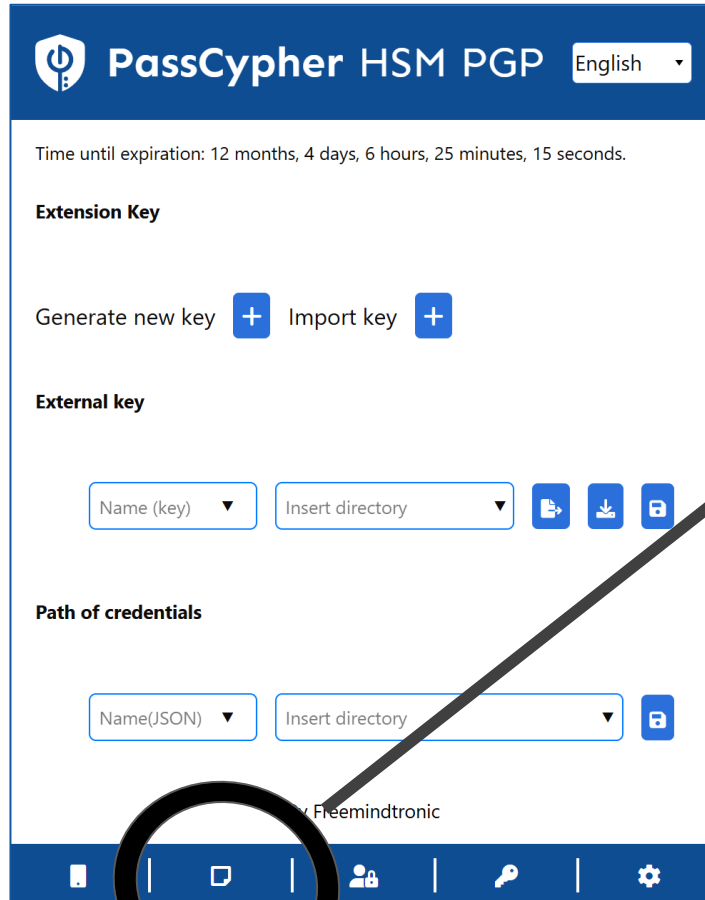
PassCypher HSM PGP English

Time until expiration: 12 months, 4 days, 6 hours, 25 minutes, 15 seconds.

Extension Key

Generate new key + Import key +

External key

Name (key) ▼ Insert directory ▼

Path of credentials

Name(JSON) ▼ Insert directory ▼

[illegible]y Freemindtronic